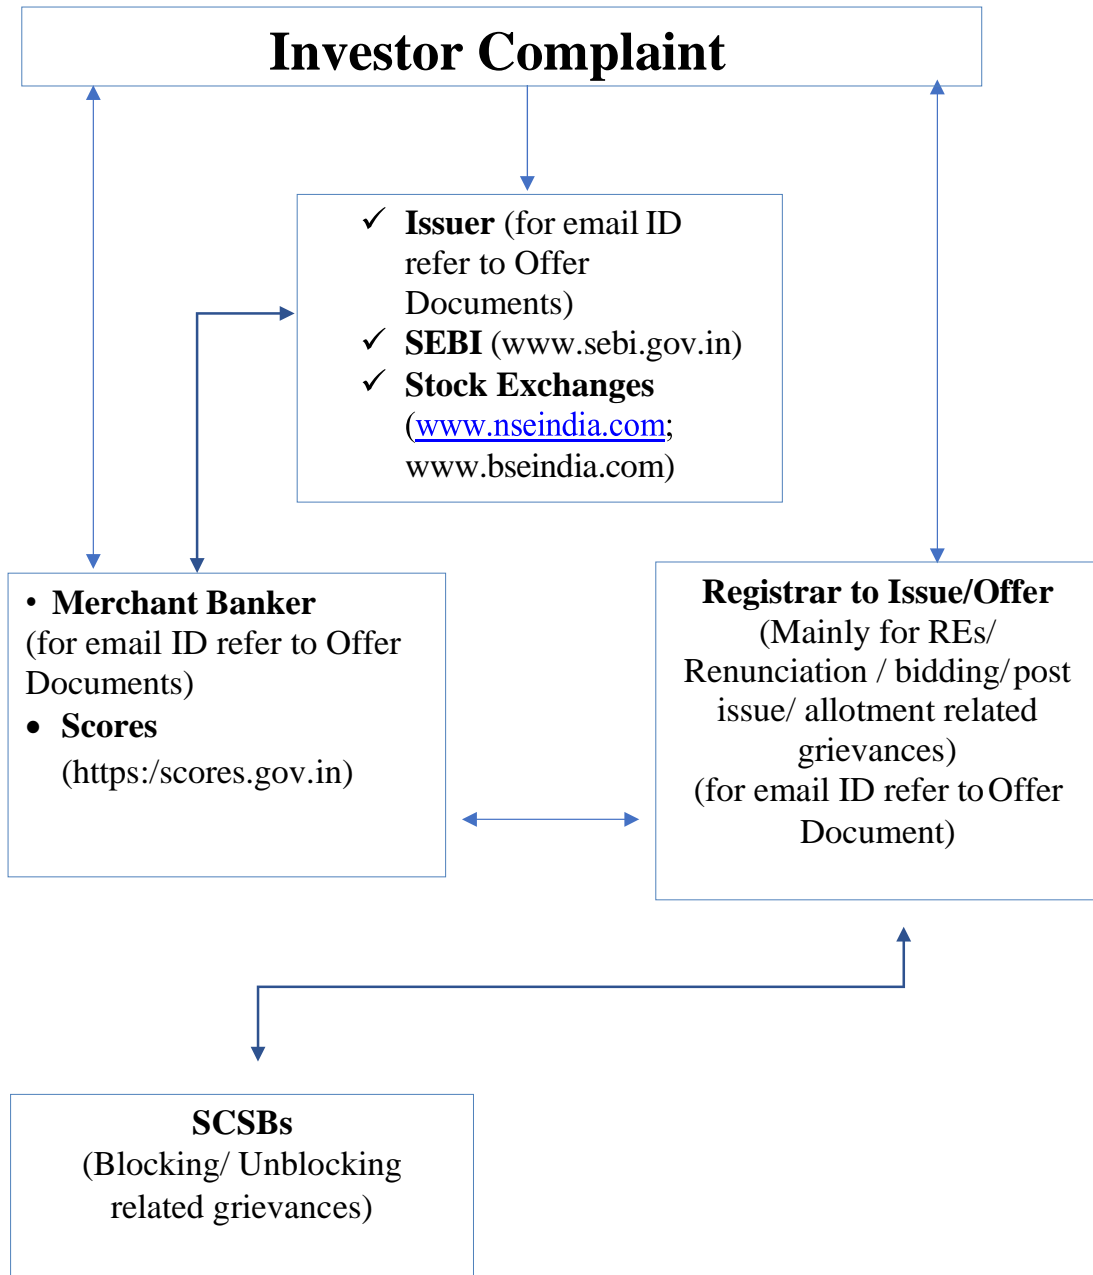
Investor Complaint

✓ Issuer (for email ID refer to Offer Documents)
✓ SEBI (www.sebi.gov.in)
✓ Stock Exchanges (www.nseindia.com; www.bseindia.com)

• Merchant Banker (for email ID refer to Offer Documents)
• Scores (https:/scores.gov.in)

Registrar to Issue/Offer
(Mainly for REs/ Renunciation / bidding/ post issue/ allotment related grievances)
(for email ID refer to Offer Document)

SCSBs
(Blocking/ Unblocking related grievances)